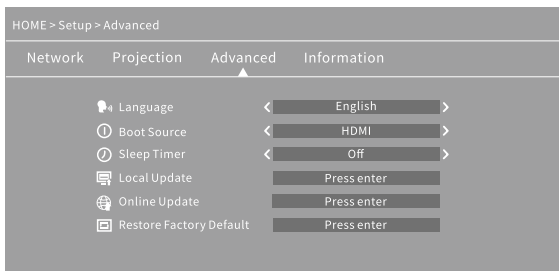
HOME > Setup > Advanced

Network Projection Advanced Information

Language < English >
Boot Source < HDMI >
Sleep Timer < Off >
Local Update Press enter
Online Update Press enter
Restore Factory Default Press enter